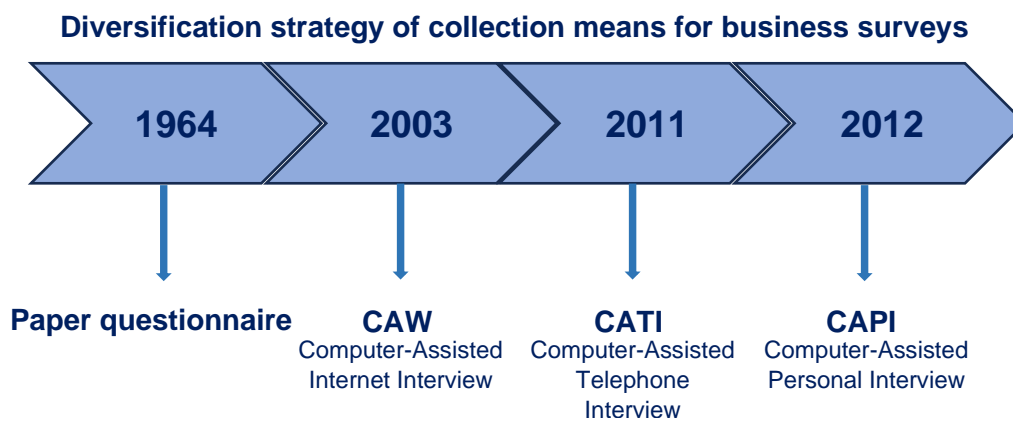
Diversification strategy of collection means for business surveys

1964

2003

2011

2012

Paper questionnaire

CAW
Computer-Assisted Internet Interview

CATI
Computer-Assisted Telephone Interview

CAPI
Computer-Assisted Personal Interview